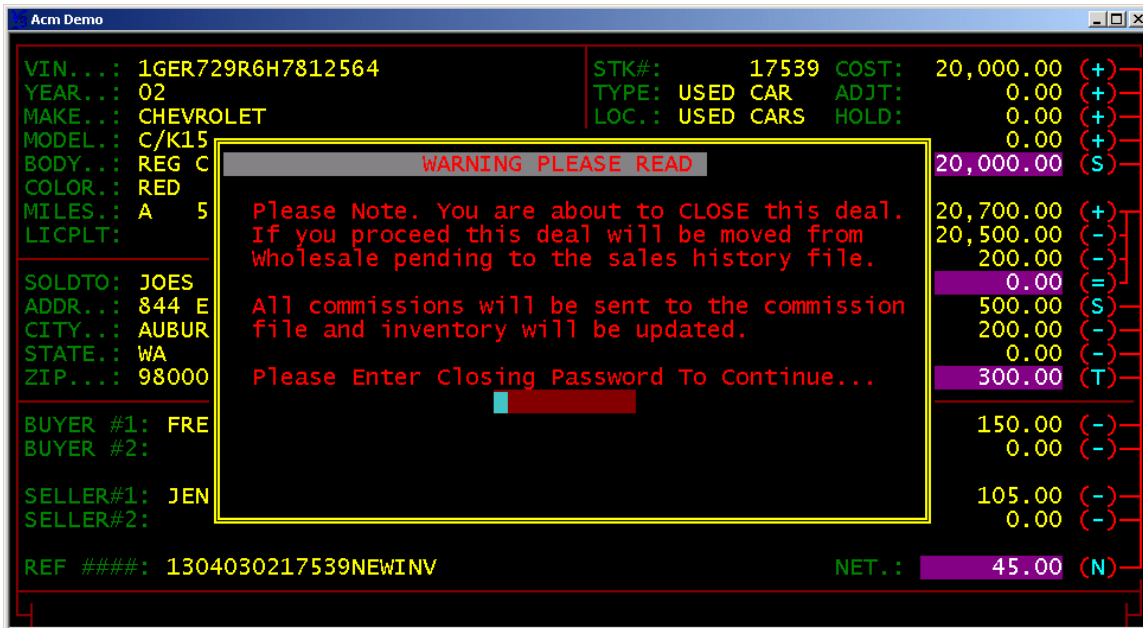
Acm Demo

VIN...: 1GER729R6H7812564
YEAR..: 02
MAKE..: CHEVROLET
MODEL.: C/K15
BODY..: REG C
COLOR.: RED
MILES.: A 5
LICPLT:

STK#: 17539 COST: 20,000.00 (+)
TYPE: USED CAR ADJT: 0.00 (+)
LOC.: USED CARS HOLD: 0.00 (+)
0.00 (+)
20,000.00 (S)

20,700.00 (+)
20,500.00 (-)
200.00 (-)
0.00 (=)

SOLDTO: JOES
ADDR..: 844 E
CITY..: AUBUR
STATE.: WA
ZIP...: 98000

500.00 (S)
200.00 (-)
0.00 (-)
300.00 (T)

BUYER #1: FRE
BUYER #2:

150.00 (-)
0.00 (-)

SELLER#1: JEN
SELLER#2:

105.00 (-)
0.00 (-)

REF ####: 1304030217539NEWINV

NET.: 45.00 (N)

WARNING PLEASE READ

Please Note. You are about to CLOSE this deal. If you proceed this deal will be moved from Wholesale pending to the sales history file.

All commissions will be sent to the commission file and inventory will be updated.

Please Enter Closing Password To Continue...